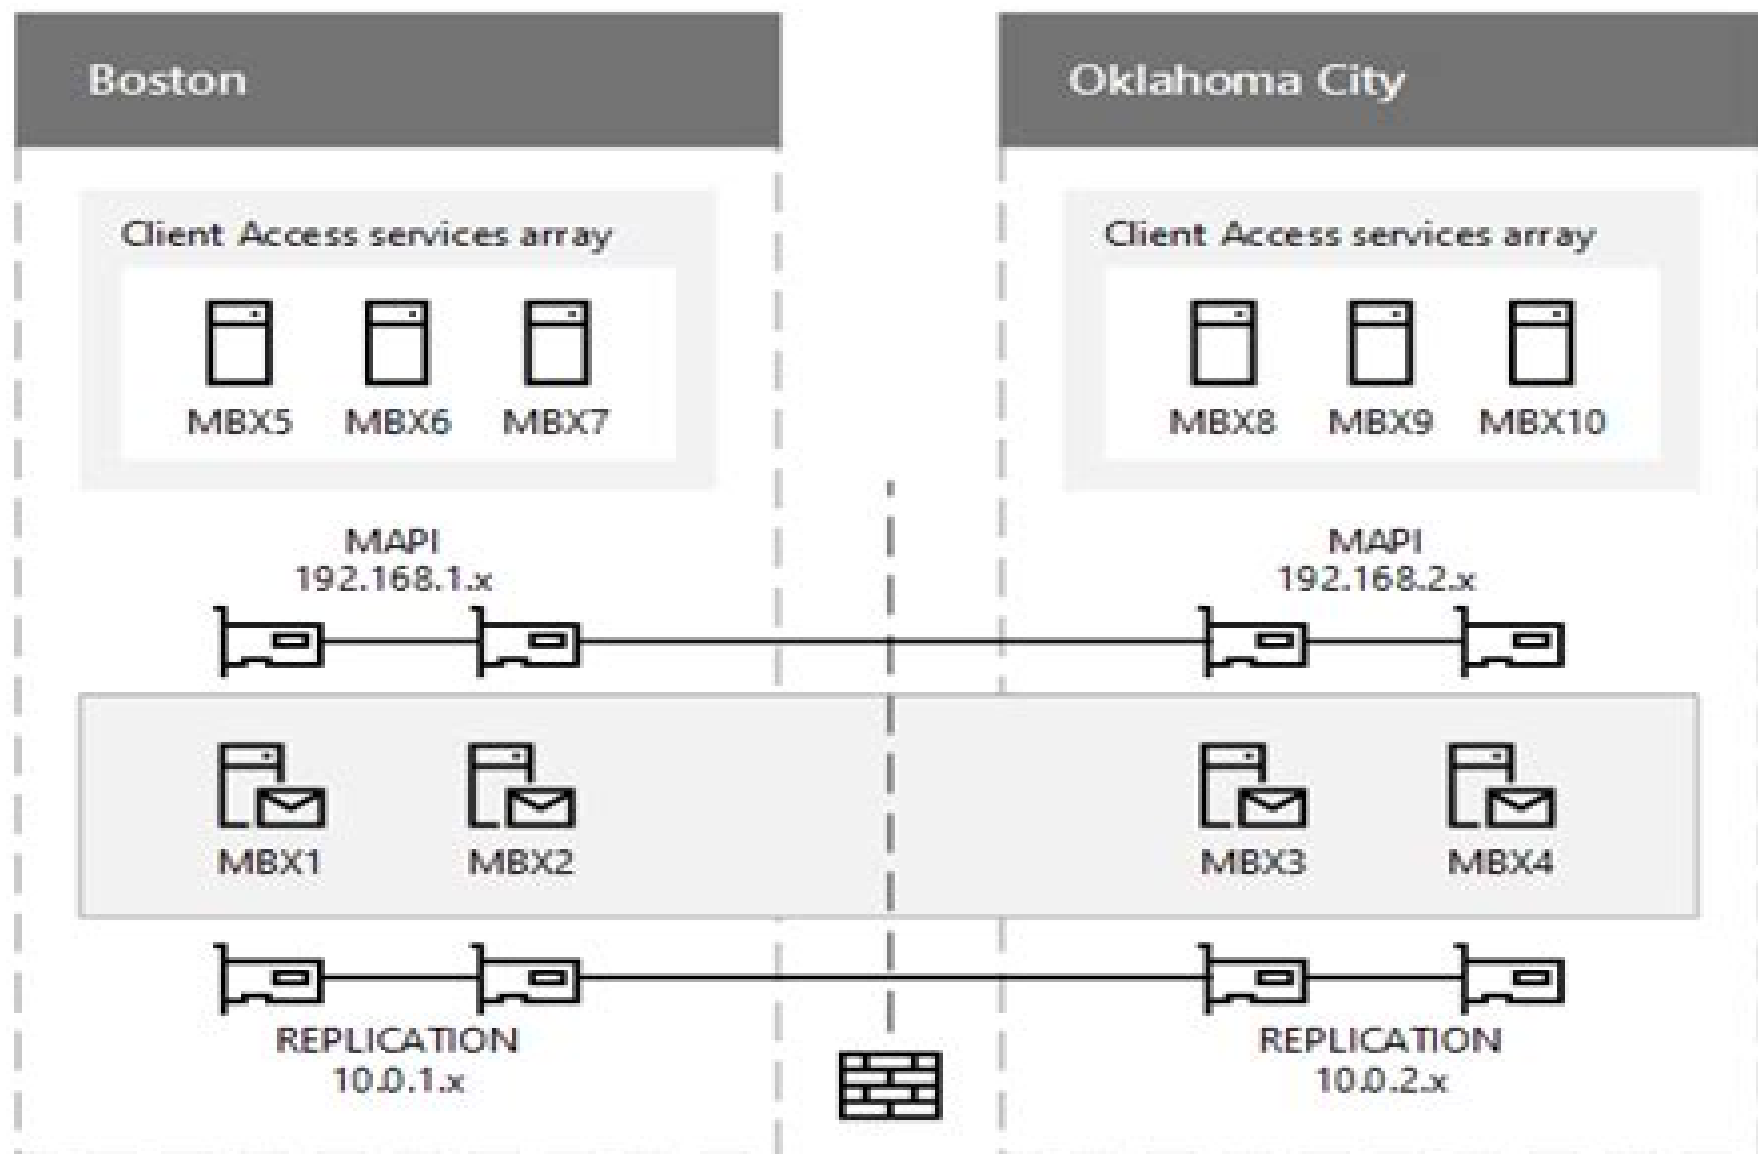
Boston

Client Access services array

MBX5 MBX6 MBX7

MAPI
192.168.1.x

MBX1 MBX2

REPLICATION
10.0.1.x

Oklahoma City

Client Access services array

MBX8 MBX9 MBX10

MAPI
192.168.2.x

MBX3 MBX4

REPLICATION
10.0.2.x